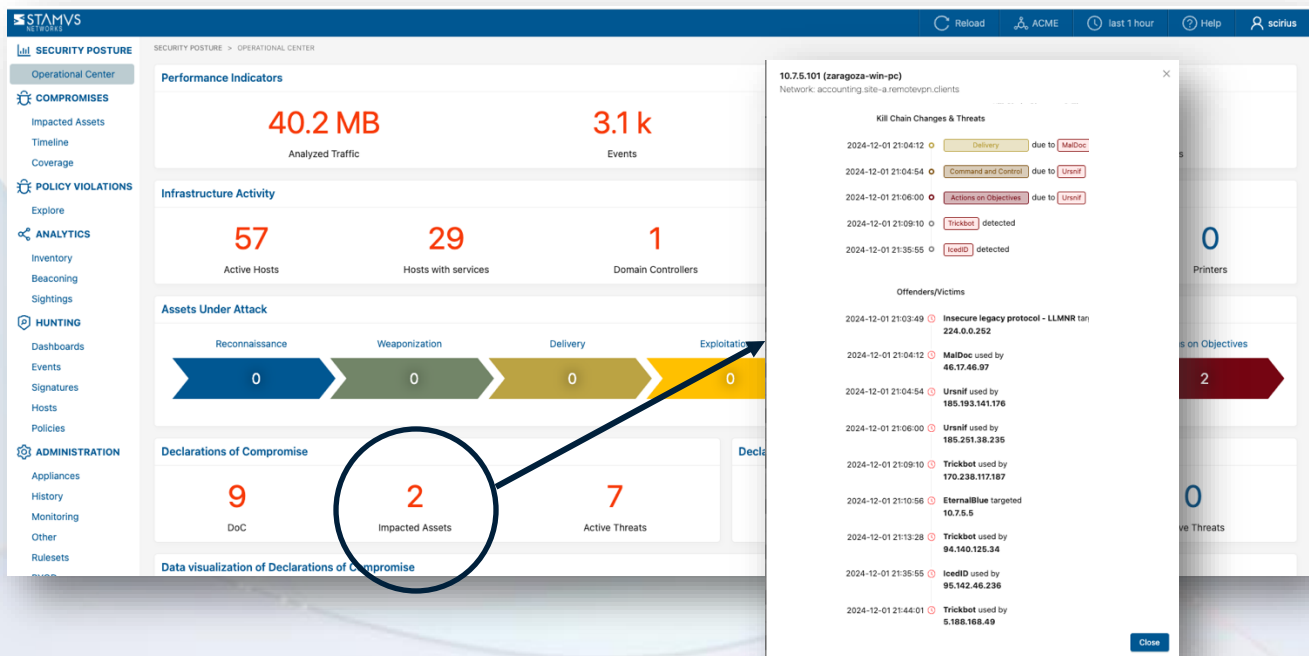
STAMUS NETWORKS

Reload ACME last 1 hour Help scirius

SECURITY POSTURE
Operational Center
COMPROMISES
Impacted Assets
Timeline
Coverage
POLICY VIOLATIONS
Explore
ANALYTICS
Inventory
Beaconing
Sightings
HUNTING
Dashboards
Events
Signatures
Hosts
Policies
ADMINISTRATION
Appliances
History
Monitoring
Other
Rulesets
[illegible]

SECURITY POSTURE > OPERATIONAL CENTER

Performance Indicators

40.2 MB
Analyzed Traffic

3.1 k
Events

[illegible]s

Infrastructure Activity

57
Active Hosts

29
Hosts with services

1
Domain Controllers

0
Printers

Assets Under Attack

Reconnaissance 0
Weaponization 0
Delivery 0
Exploitation 0
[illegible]s on Objectives 2

Declarations of Compromise

9
DoC

2
Impacted Assets

7
Active Threats

Decla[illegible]

0
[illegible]ve Threats

Data visualization of Declarations of Compromise

10.7.5.101 (zaragoza-win-pc)
Network: accounting.site-a.remotevpn.clients

Kill Chain Changes & Threats

2024-12-01 21:04:12 Delivery due to MalDoc
2024-12-01 21:04:54 Command and Control due to Ursnif
2024-12-01 21:06:00 Actions on Objectives due to Ursnif
2024-12-01 21:09:10 Trickbot detected
2024-12-01 21:35:55 IcedID detected

Offenders/Victims

2024-12-01 21:03:49 Insecure legacy protocol - LLMNR tar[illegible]
224.0.0.252
2024-12-01 21:04:12 MalDoc used by
46.17.46.97
2024-12-01 21:04:54 Ursnif used by
185.193.141.176
2024-12-01 21:06:00 Ursnif used by
185.251.38.235
2024-12-01 21:09:10 Trickbot used by
170.238.117.187
2024-12-01 21:10:56 EternalBlue targeted
10.7.5.5
2024-12-01 21:13:28 Trickbot used by
94.140.125.34
2024-12-01 21:35:55 IcedID used by
95.142.46.236
2024-12-01 21:44:01 Trickbot used by
5.188.168.49

Close